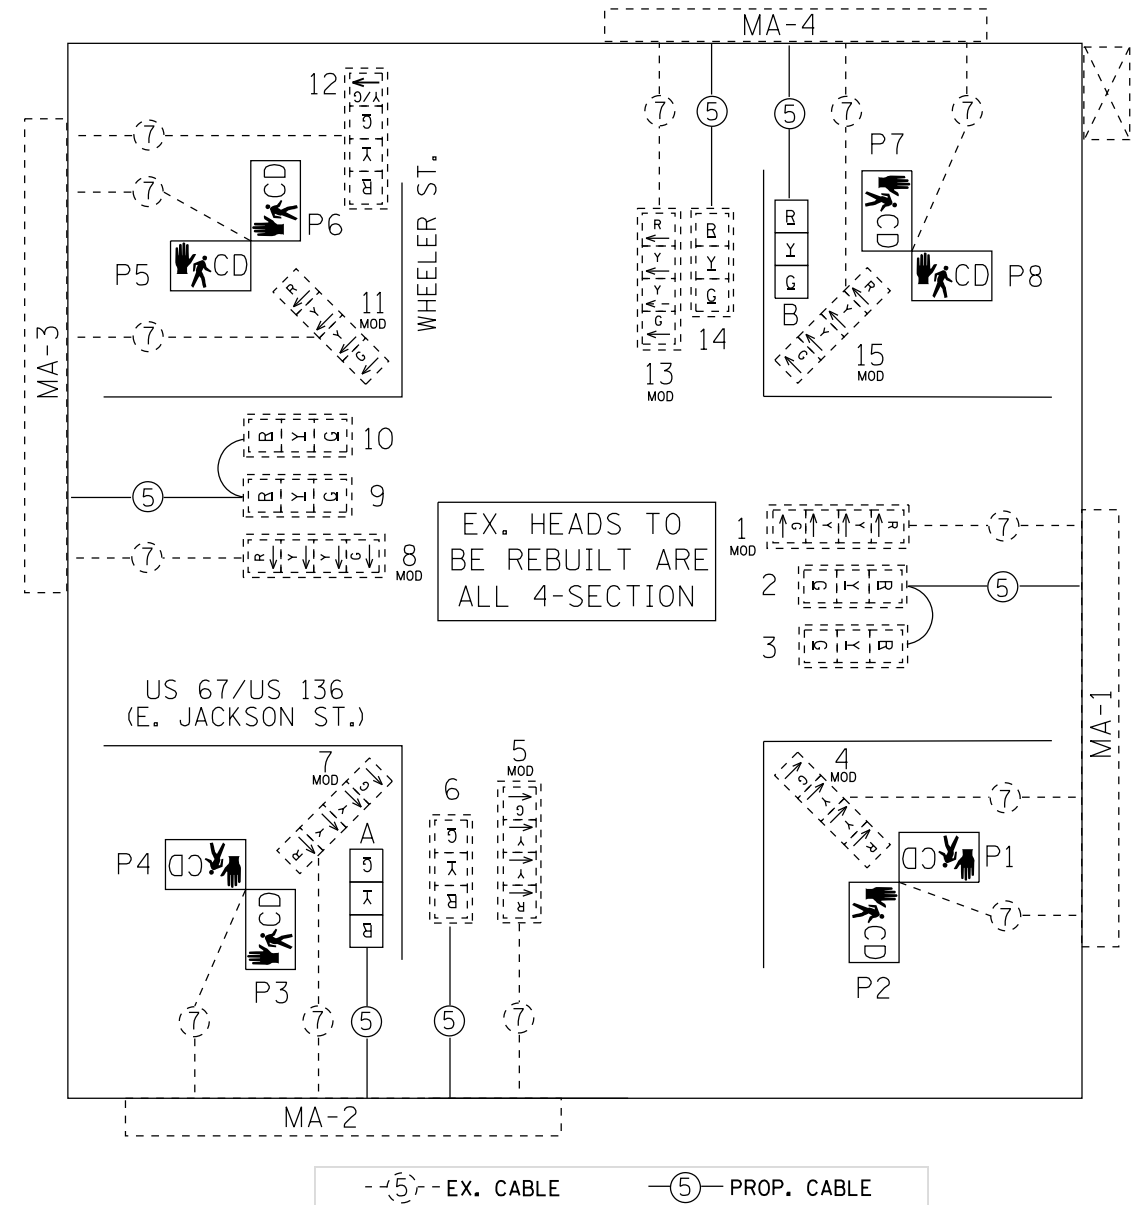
MA-4

MA-3

MA-1

MA-2

12
R
Y
G
Y/G

WHEELER ST.

P6
CD

P5
CD

11
MOD
R
Y
Y
G

7
7
7
7
5
5
7
7

13
MOD
R
Y
Y
G
G

14
R
Y
G

B
R
Y
G

15
MOD
G
Y
Y
R

P7
CD

P8
CD

10
R
Y
G

9
R
Y
G

5

8
MOD
R
Y
Y
G

EX. HEADS TO BE REBUILT ARE ALL 4-SECTION

1
MOD
G
Y
Y
R

7

2
G
Y
R

3
G
Y
R

5

US 67/US 136
(E. JACKSON ST.)

7
MOD
R
Y
Y
G

A
G
Y
R

6
G
Y
R

5
MOD
G
Y
Y
R

P4
CD

P3
CD

7
7
5
5
7

4
MOD
G
Y
Y
R

P1
CD

P2
CD

7
7

5 EX. CABLE
5 PROP. CABLE